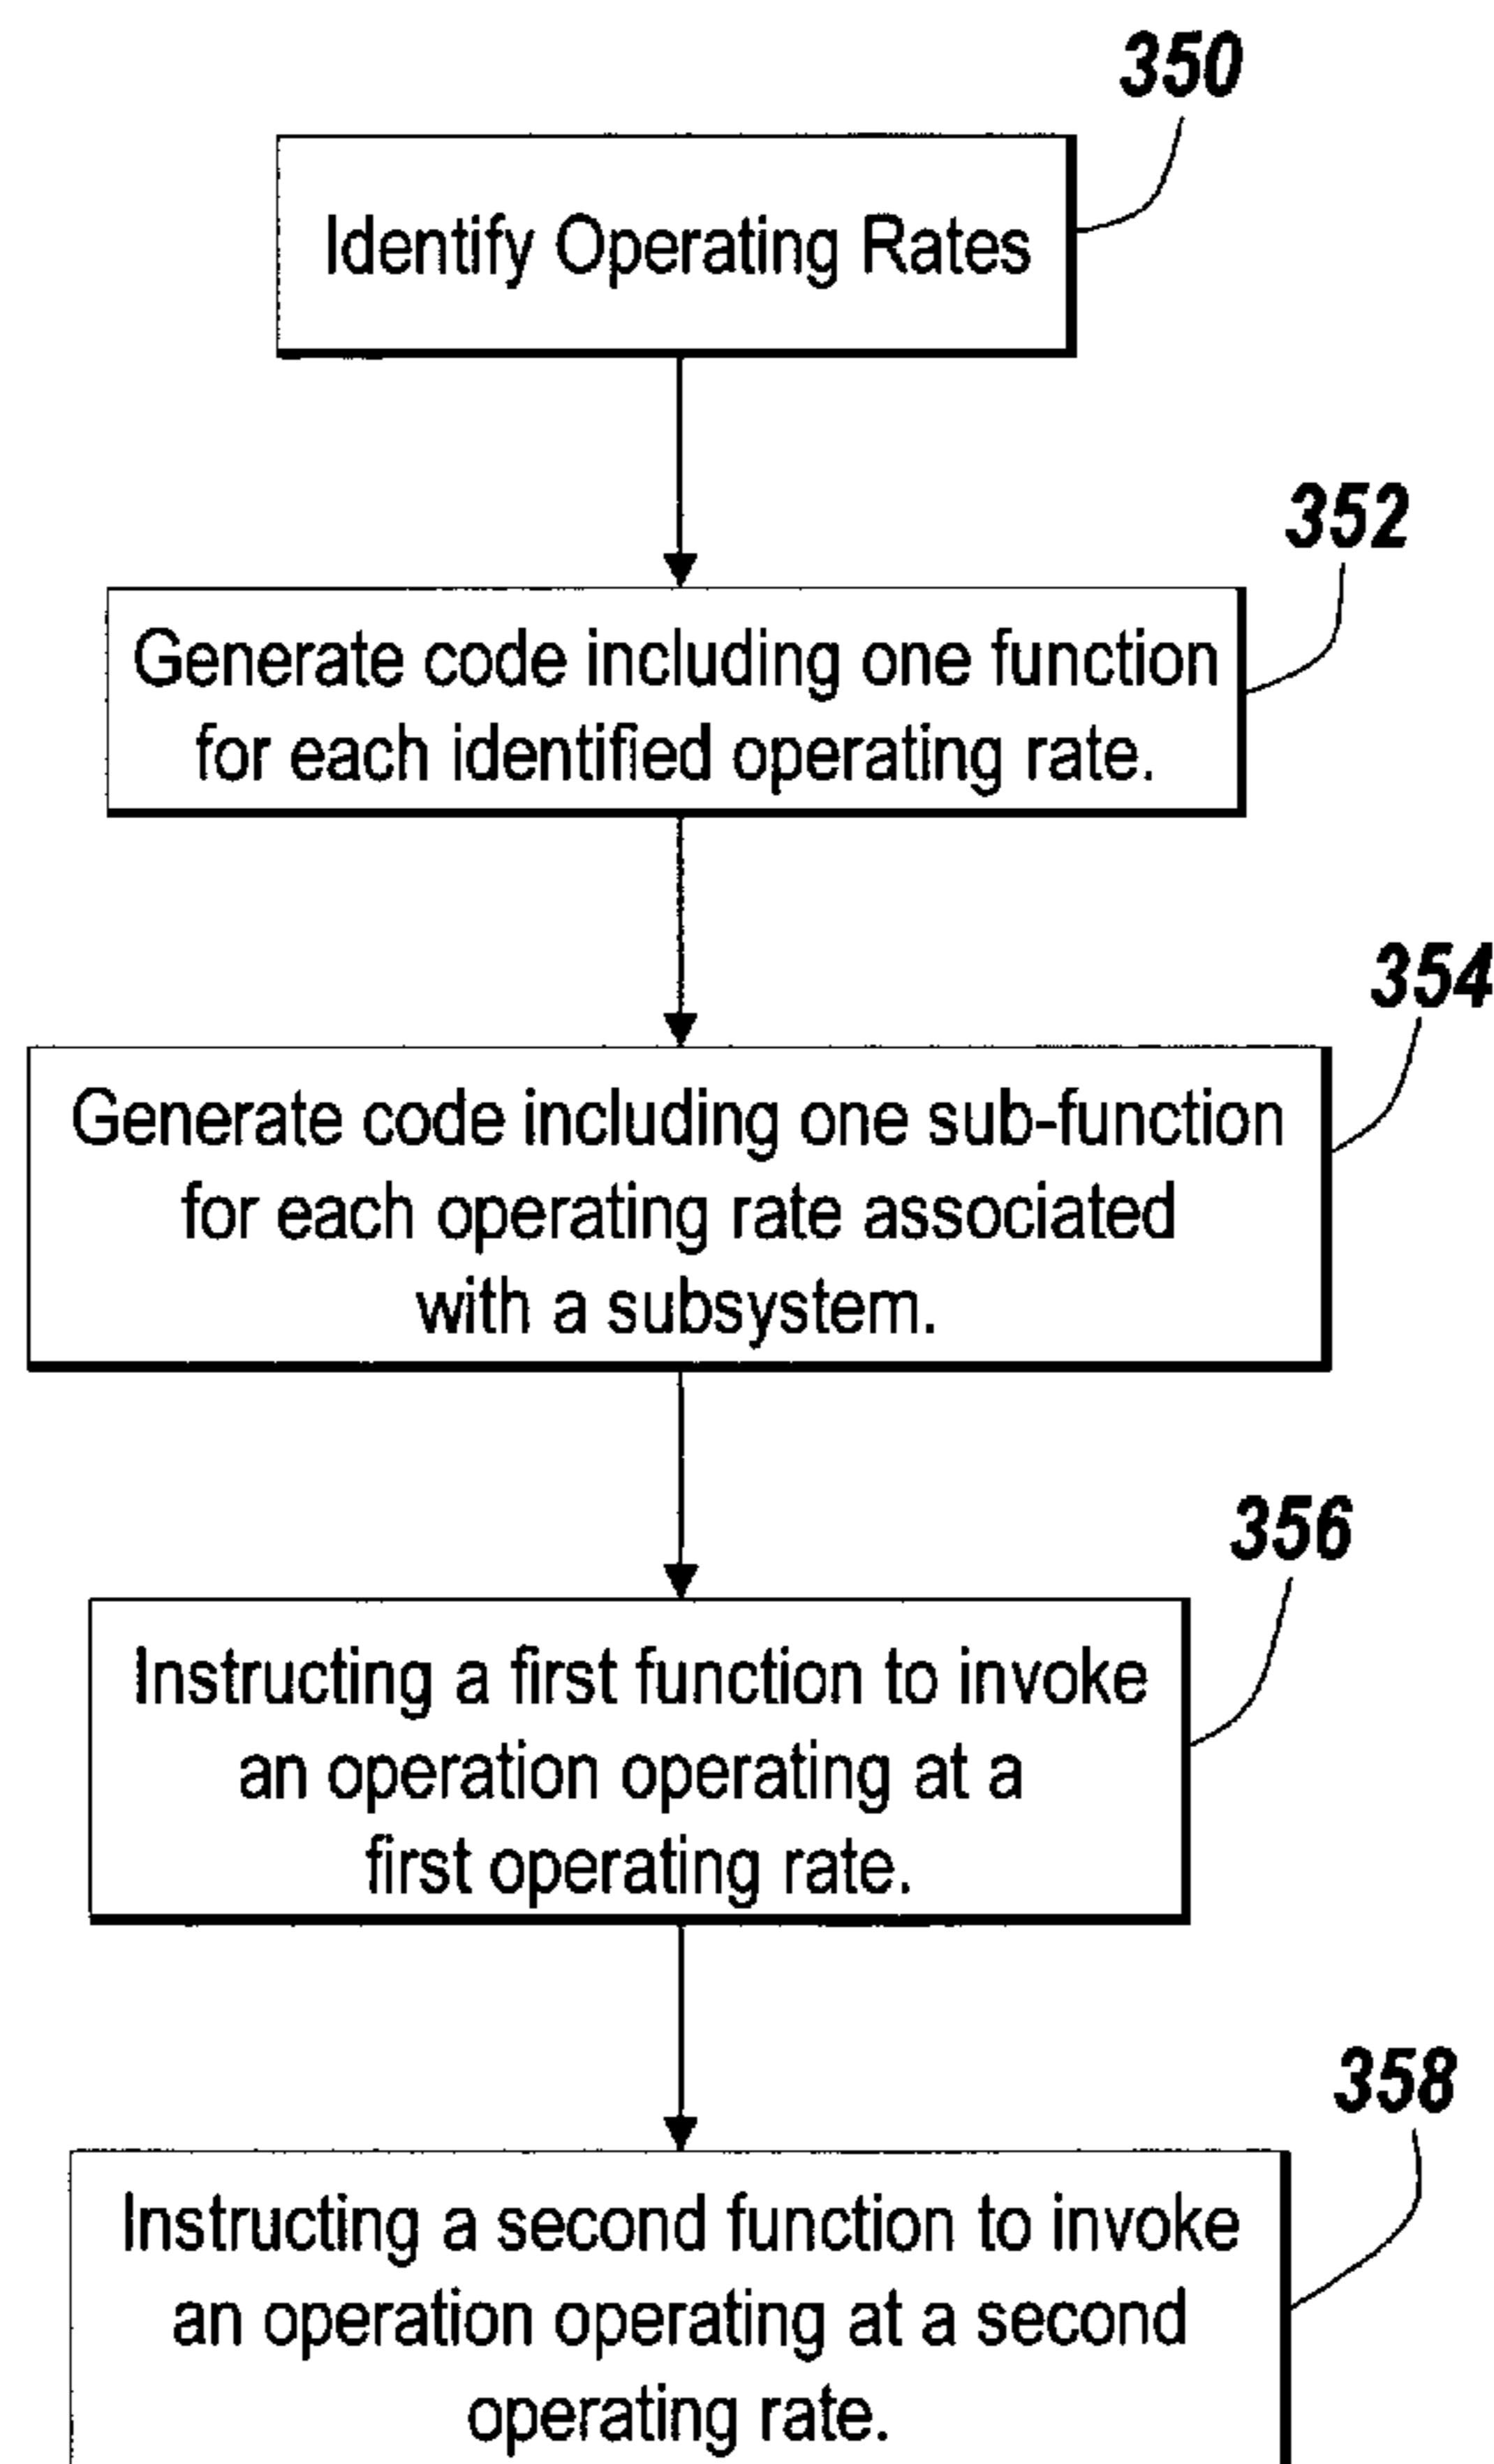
350

Identify Operating Rates

352

Generate code including one function for each identified operating rate.

354

Generate code including one sub-function for each operating rate associated with a subsystem.

356

Instructing a first function to invoke an operation operating at a first operating rate.

358

Instructing a second function to invoke an operation operating at a second operating rate.